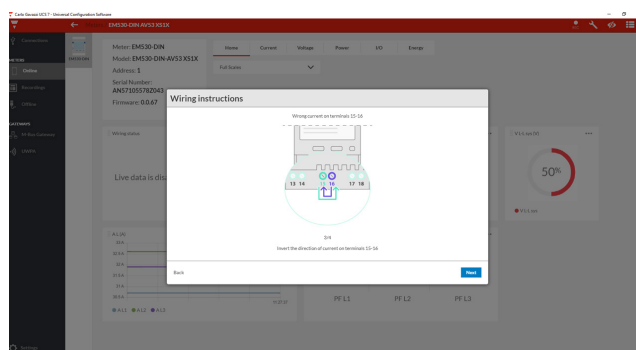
Carlo Gavazzi UCS 7 - Universal Configuration Software

EM530-DIN AV53 XS1X

Connections

METERS

Online

Recordings

Offline

GATEWAYS

M-Bus Gateways

Utility

Settings

Meter: EM530-DIN
Model: EM530-DIN-AV53 XS1X
Address: 1
Serial Number: AN57105578Z043
Firmware: 0.0.67

Home Current Voltage Power I/O Energy

Full Scales

Wiring status

Live data is dis

V L-L sys DC

50%

V L-L sys

A L 1% A L 1 A L 2 A L 3

PF L1 PF L2 PF L3

Wiring instructions

Wrong current on terminals 15-16

13 14 16 17 18

2/4

Invert the direction of current on terminals 15-16

Back

Next